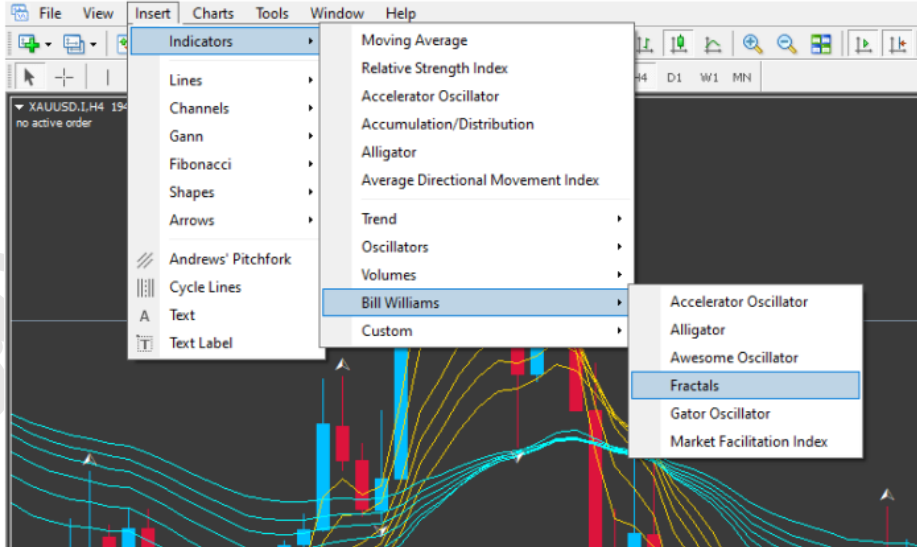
File View Insert Charts Tools Window Help

XAUUSD.I,H4 19
no active order

H4 D1 W1 MN

Indicators
Lines
Channels
Gann
Fibonacci
Shapes
Arrows
Andrews' Pitchfork
Cycle Lines
A Text
Text Label

Moving Average
Relative Strength Index
Accelerator Oscillator
Accumulation/Distribution
Alligator
Average Directional Movement Index
Trend
Oscillators
Volumes
Bill Williams
Custom

Accelerator Oscillator
Alligator
Awesome Oscillator
Fractals
Gator Oscillator
Market Facilitation Index